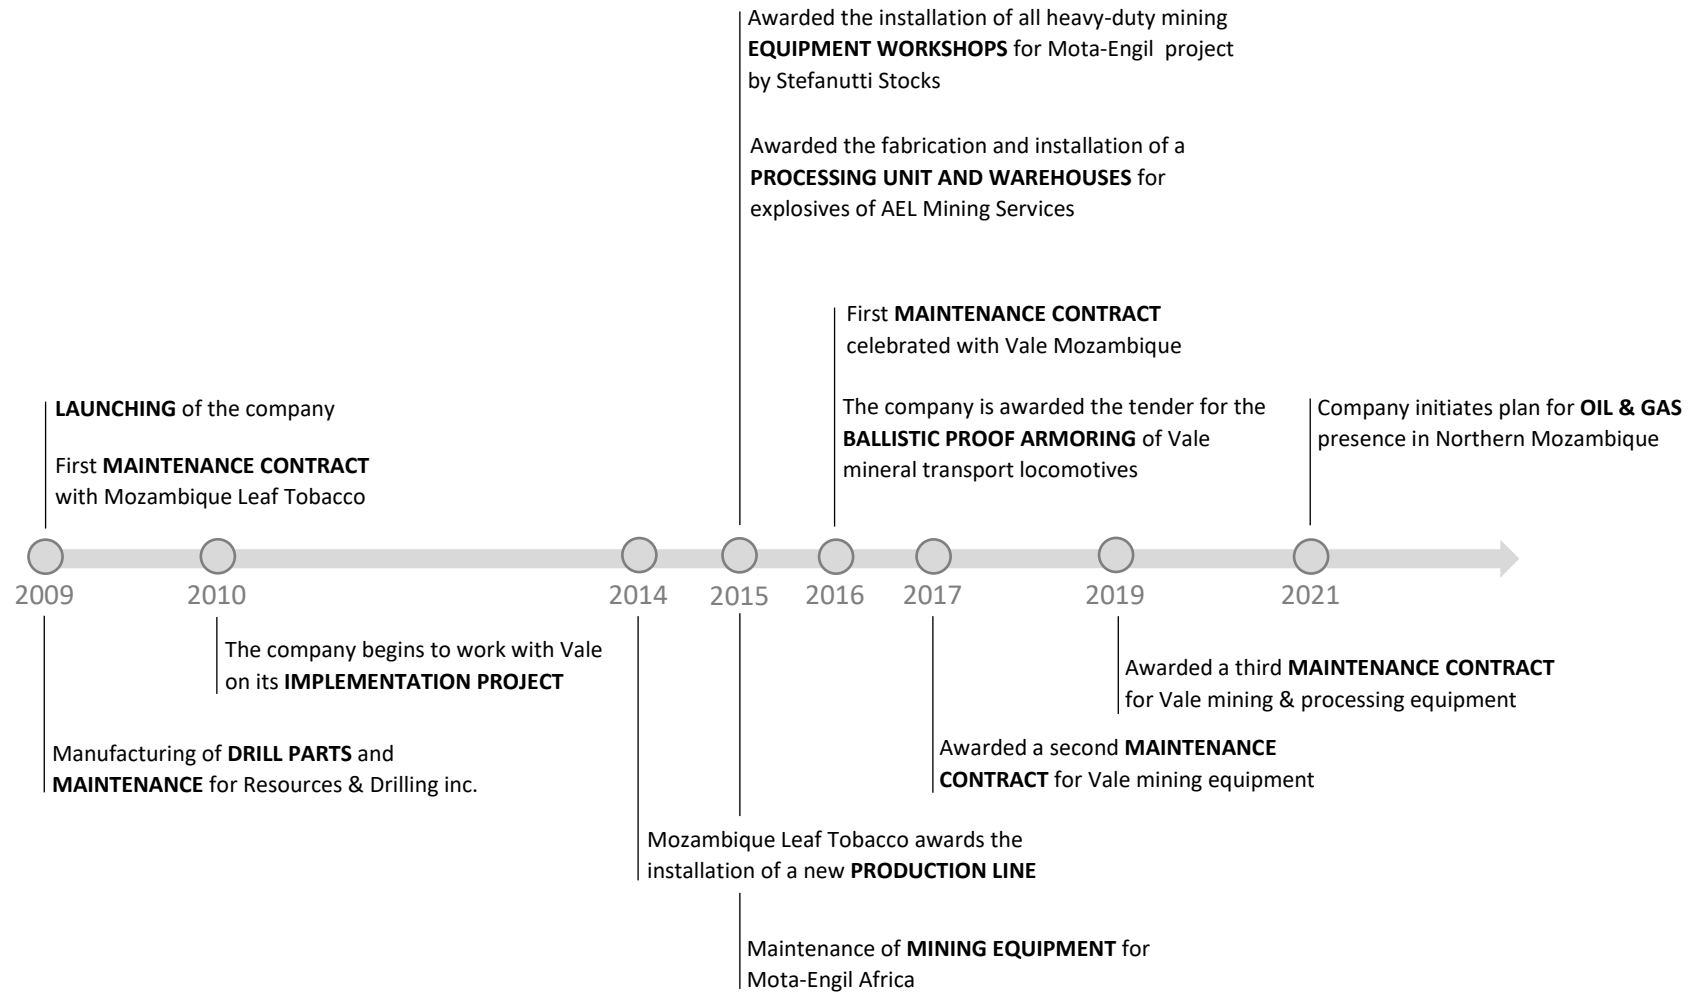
Awarded the installation of all heavy-duty mining **EQUIPMENT WORKSHOPS** for Mota-Engil project by Stefanutti Stocks

Awarded the fabrication and installation of a **PROCESSING UNIT AND WAREHOUSES** for explosives of AEL Mining Services

First **MAINTENANCE CONTRACT** celebrated with Vale Mozambique

The company is awarded the tender for the **BALLISTIC PROOF ARMORING** of Vale mineral transport locomotives

**LAUNCHING** of the company

First **MAINTENANCE CONTRACT** with Mozambique Leaf Tobacco

Company initiates plan for **OIL & GAS** presence in Northern Mozambique

2009 2010 2014 2015 2016 2017 2019 2021

The company begins to work with Vale on its **IMPLEMENTATION PROJECT**

Awarded a third **MAINTENANCE CONTRACT** for Vale mining & processing equipment

Manufacturing of **DRILL PARTS** and **MAINTENANCE** for Resources & Drilling inc.

Awarded a second **MAINTENANCE CONTRACT** for Vale mining equipment

Mozambique Leaf Tobacco awards the installation of a new **PRODUCTION LINE**

Maintenance of **MINING EQUIPMENT** for Mota-Engil Africa